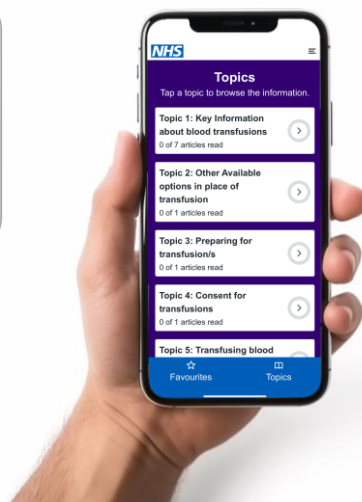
NHS

Topics

Tap a topic to browse the information.

Topic 1: Key Information about blood transfusions
0 of 7 articles read

Topic 2: Other Available options in place of transfusion
0 of 1 articles read

Topic 3: Preparing for transfusion/s
0 of 1 articles read

Topic 4: Consent for transfusions
0 of 1 articles read

Topic 5: Transfusing blood

Favourites

Topics